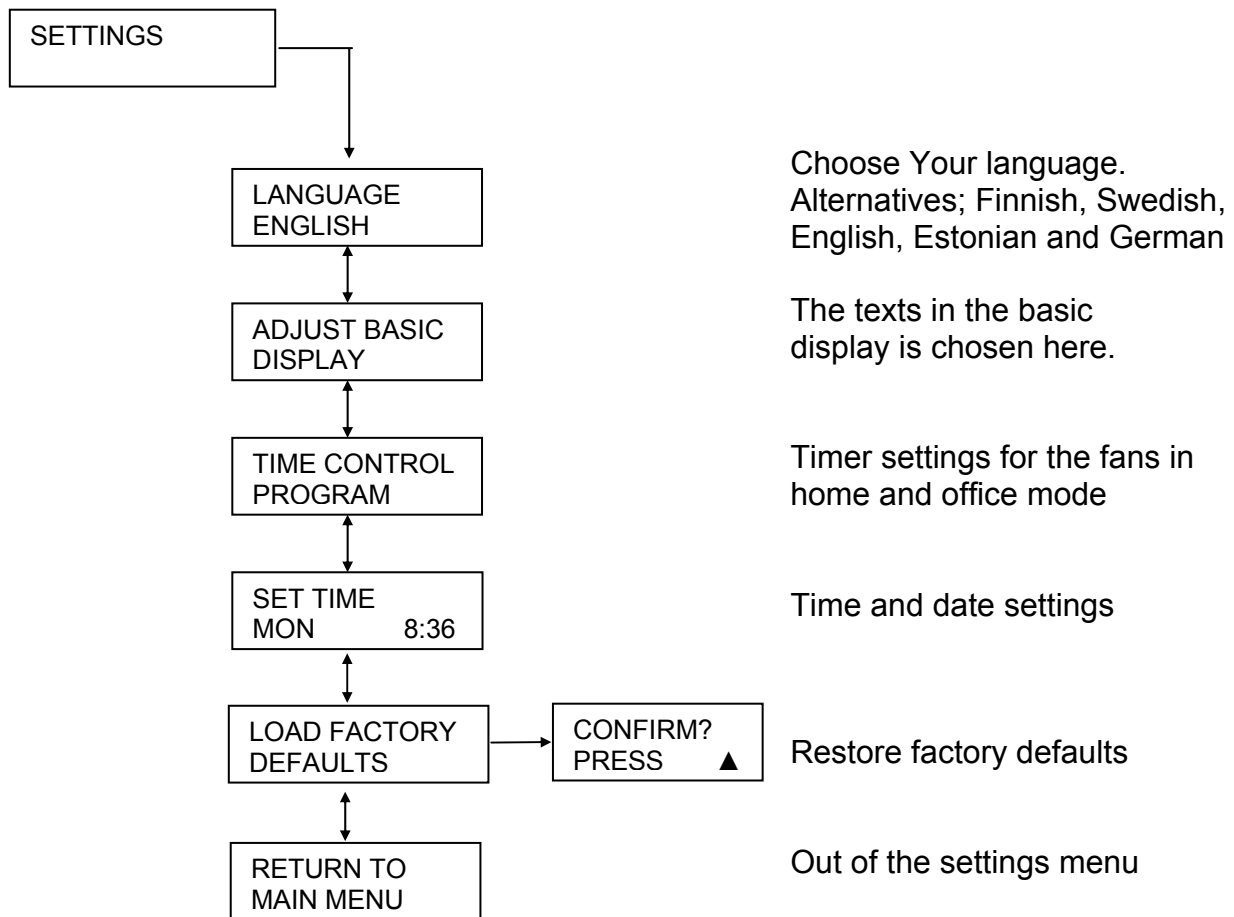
SETTINGS

LANGUAGE
ENGLISH

Choose Your language. Alternatives; Finnish, Swedish, English, Estonian and German

ADJUST BASIC
DISPLAY

The texts in the basic display is chosen here.

TIME CONTROL
PROGRAM

Timer settings for the fans in home and office mode

SET TIME
MON 8:36

Time and date settings

LOAD FACTORY
DEFAULTS

CONFIRM?
PRESS ▲

Restore factory defaults

RETURN TO
MAIN MENU

Out of the settings menu